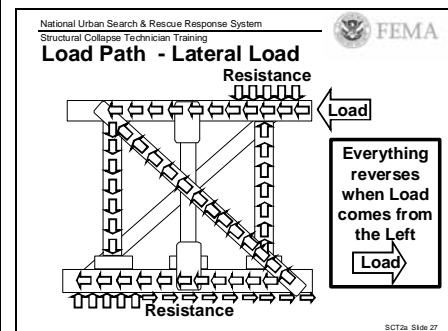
National Urban Search & Rescue Response System
Structural Collapse Technician Training

FEMA

Load Path - Lateral Load

Resistance

Load

Everything reverses when Load comes from the Left

Load

Resistance

SCT2a Slide 27